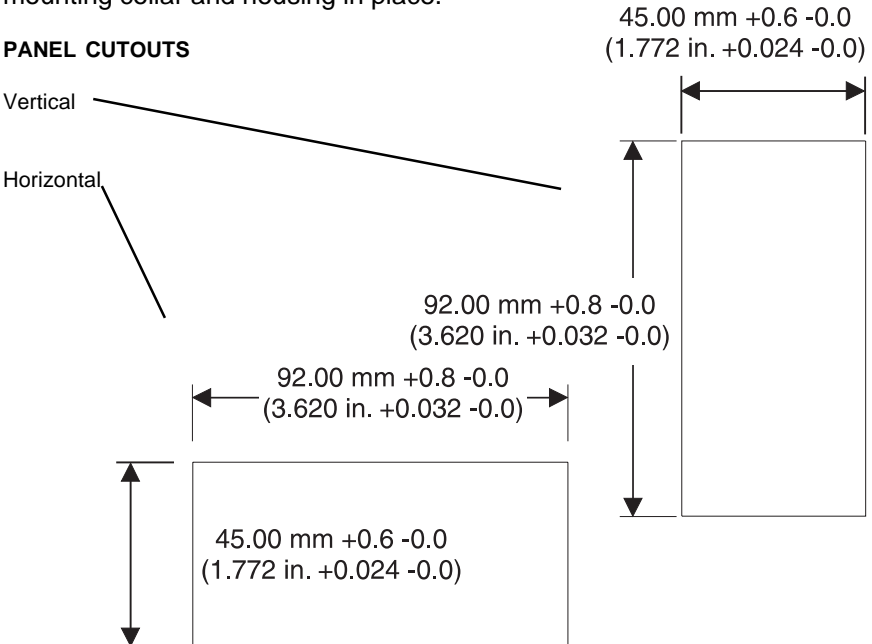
mounting collar and housing in place.

PANEL CUTOUTS

Vertical

Horizontal

45.00 mm +0.6 -0.0
(1.772 in. +0.024 -0.0)

92.00 mm +0.8 -0.0
(3.620 in. +0.032 -0.0)

92.00 mm +0.8 -0.0
(3.620 in. +0.032 -0.0)

45.00 mm +0.6 -0.0
(1.772 in. +0.024 -0.0)